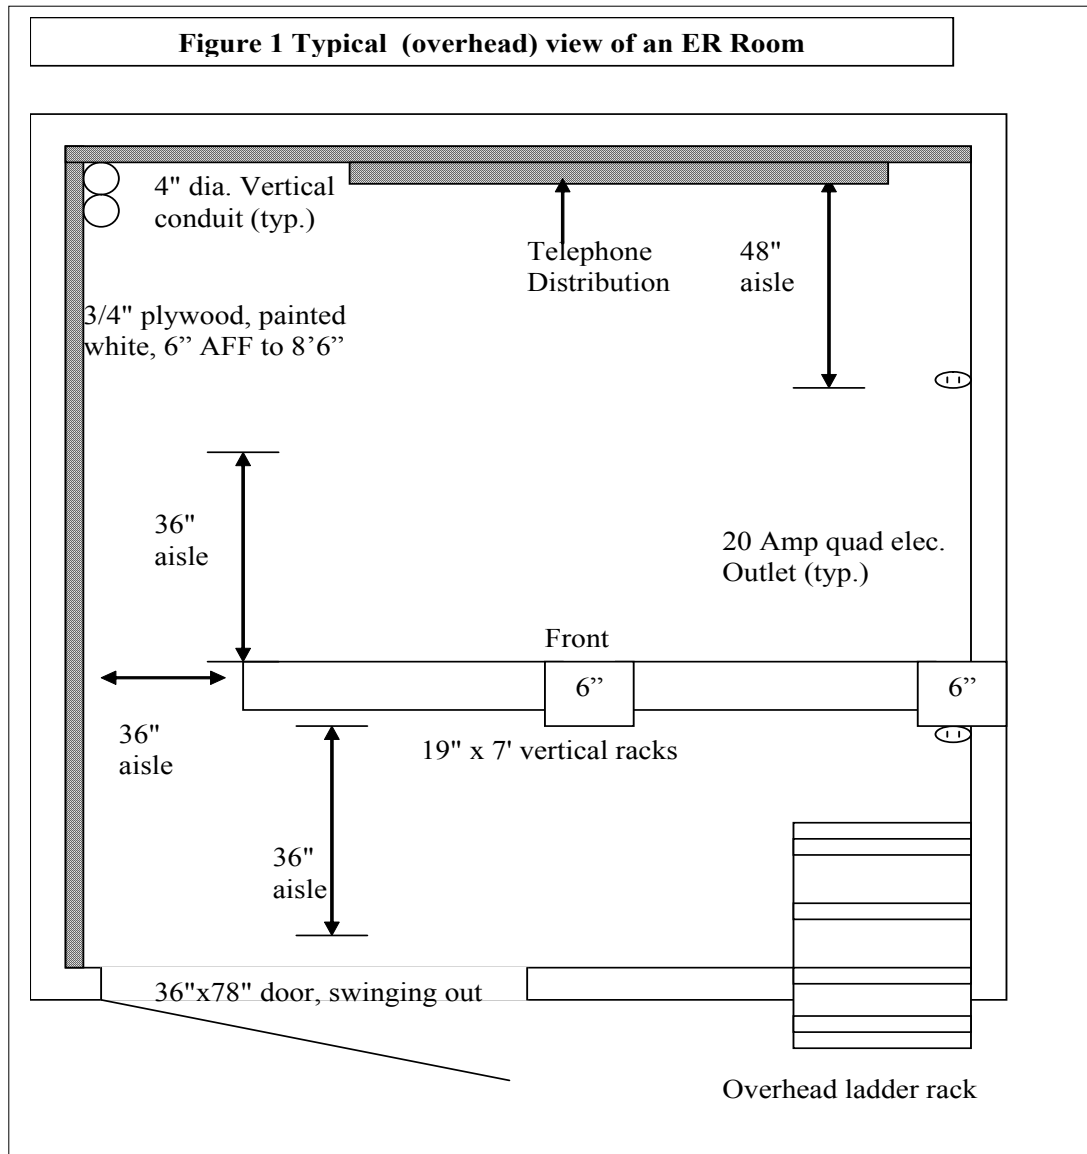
Figure 1 Typical (overhead) view of an ER Room

4" dia. Vertical conduit (typ.)

Telephone Distribution

48" aisle

3/4" plywood, painted white, 6" AFF to 8'6"

36" aisle

20 Amp quad elec. Outlet (typ.)

Front

6"

6"

36" aisle

19" x 7' vertical racks

36" aisle

36"x78" door, swinging out

Overhead ladder rack